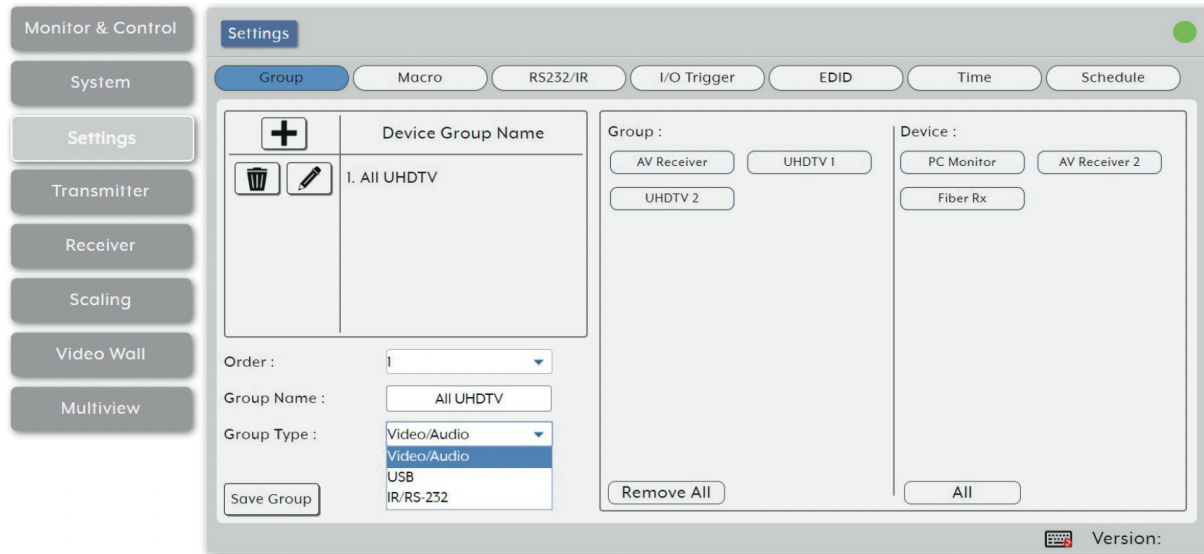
Monitor & Control

System

Settings

Transmitter

Receiver

Scaling

Video Wall

Multiview

Settings

Group | Macro | RS232/IR | I/O Trigger | EDID | Time | Schedule

Device Group Name

1. All UHDTV

Order : 1

Group Name : All UHDTV

Group Type : Video/Audio

Video/Audio
USB
IR/RS-232

Save Group

Group :

AV Receiver
UHDTV 1
UHDTV 2

Remove All

Device :

PC Monitor
AV Receiver 2
Fiber Rx

All

Version: